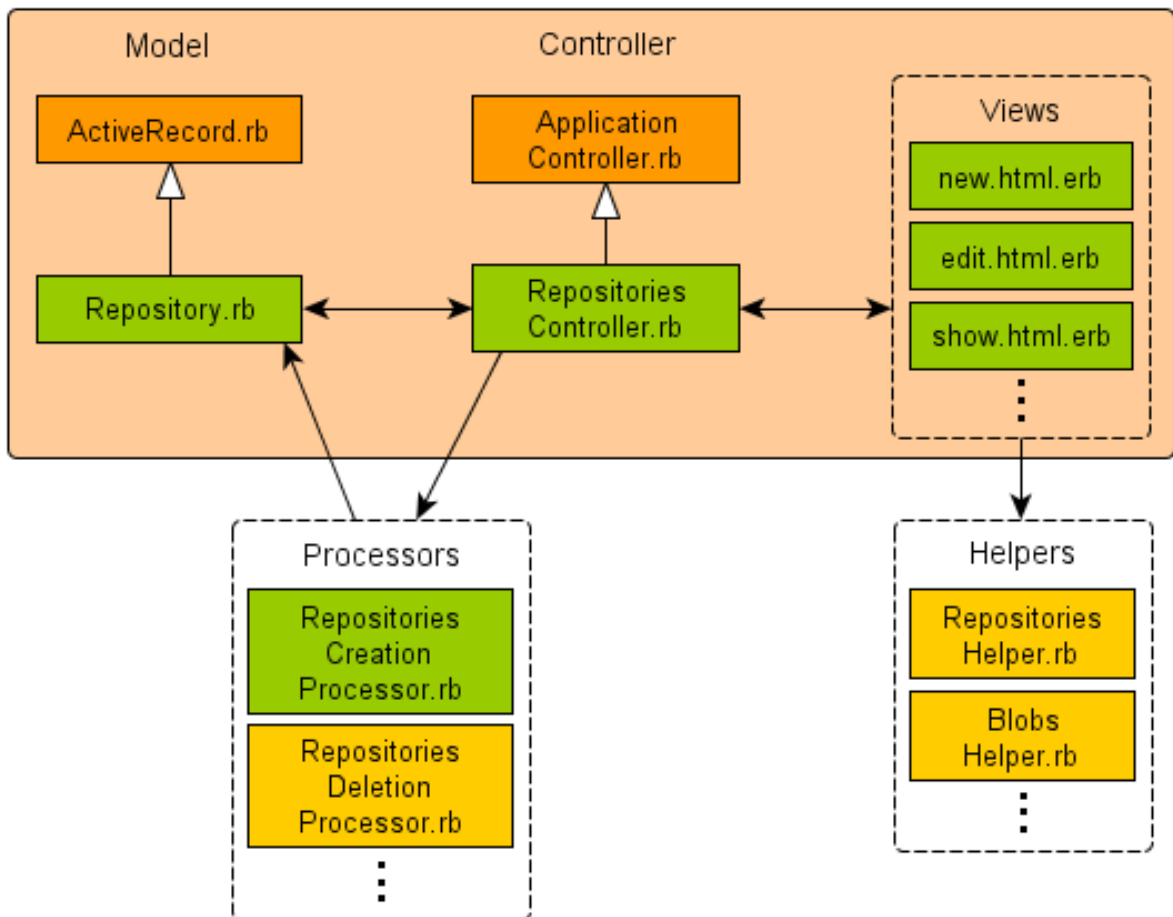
Model

Controller

ActiveRecord.rb

Application Controller.rb

Views

new.html.erb

edit.html.erb

show.html.erb

⋮

Repository.rb

Repositories Controller.rb

Processors

Repositories Creation Processor.rb

Repositories Deletion Processor.rb

⋮

Helpers

Repositories Helper.rb

Blobs Helper.rb

⋮